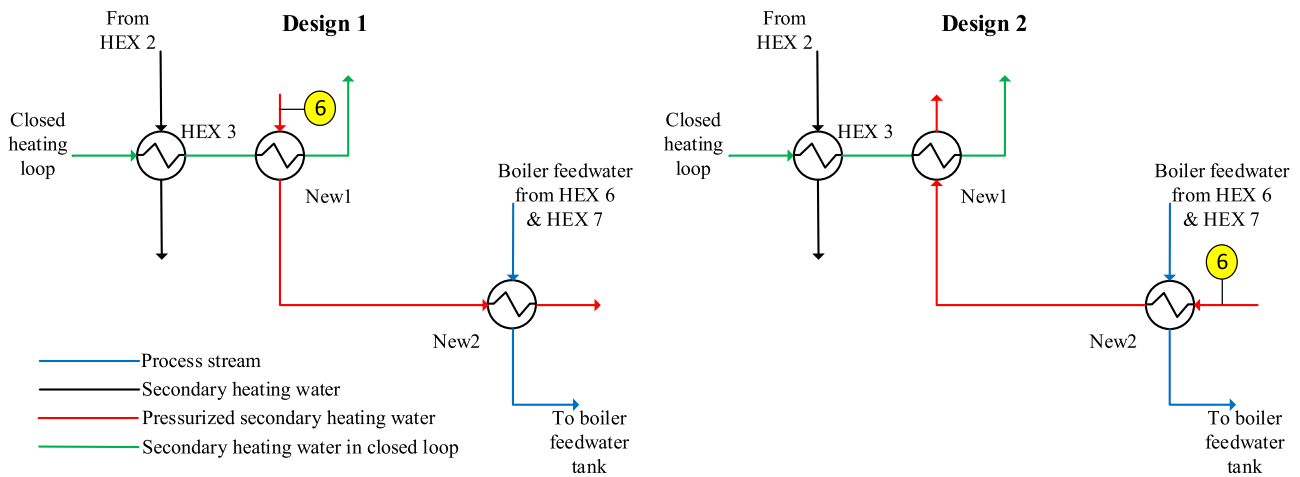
Design 1

From HEX 2

Closed heating loop

HEX 3

6

New1

Boiler feedwater from HEX 6 & HEX 7

New2

To boiler feedwater tank

Process stream
Secondary heating water
Pressurized secondary heating water
Secondary heating water in closed loop

Design 2

From HEX 2

Closed heating loop

HEX 3

New1

Boiler feedwater from HEX 6 & HEX 7

6

New2

To boiler feedwater tank